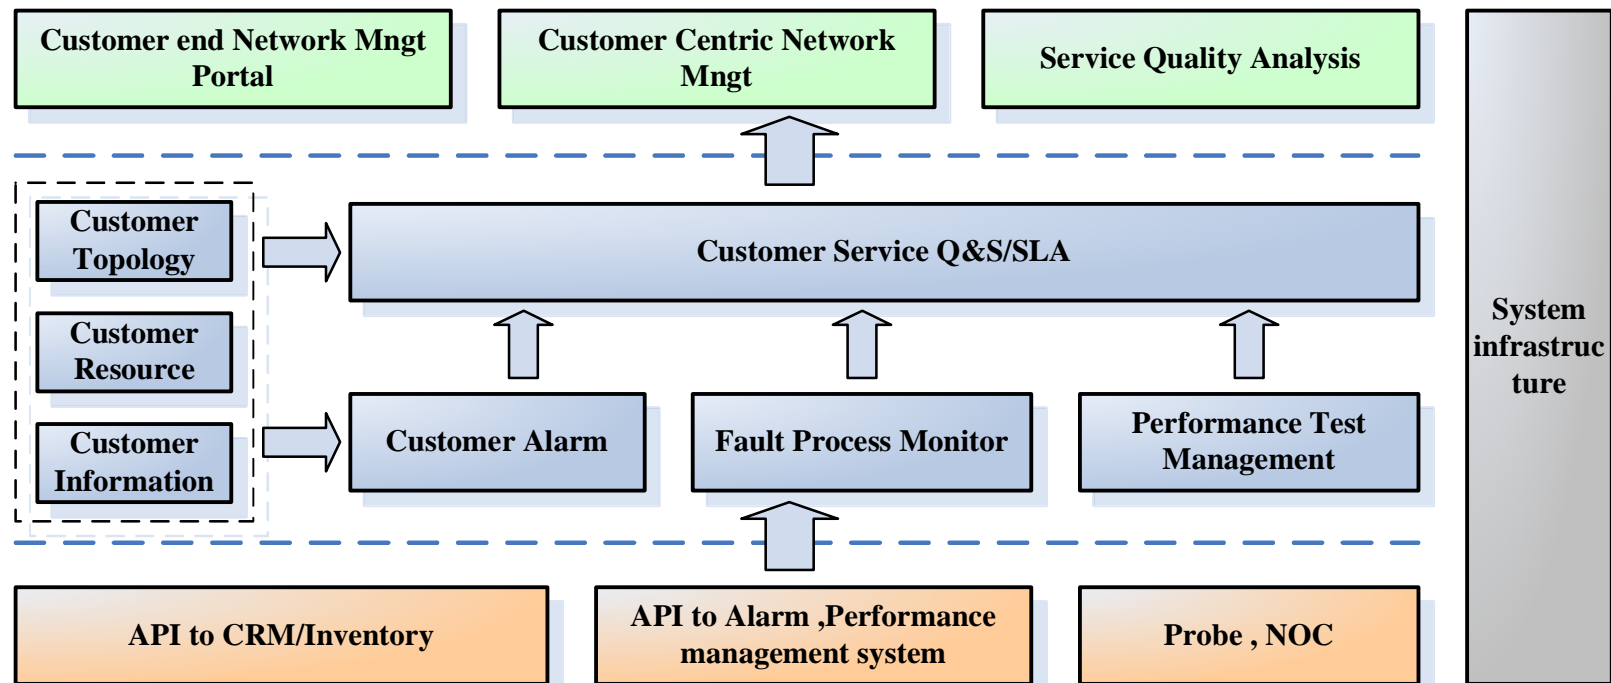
Customer end Network Mngt Portal

Customer Centric Network Mngt

Service Quality Analysis

System infrastructure

Customer Topology

Customer Resource

Customer Information

Customer Service Q&S/SLA

Customer Alarm

Fault Process Monitor

Performance Test Management

API to CRM/Inventory

API to Alarm ,Performance management system

Probe , NOC